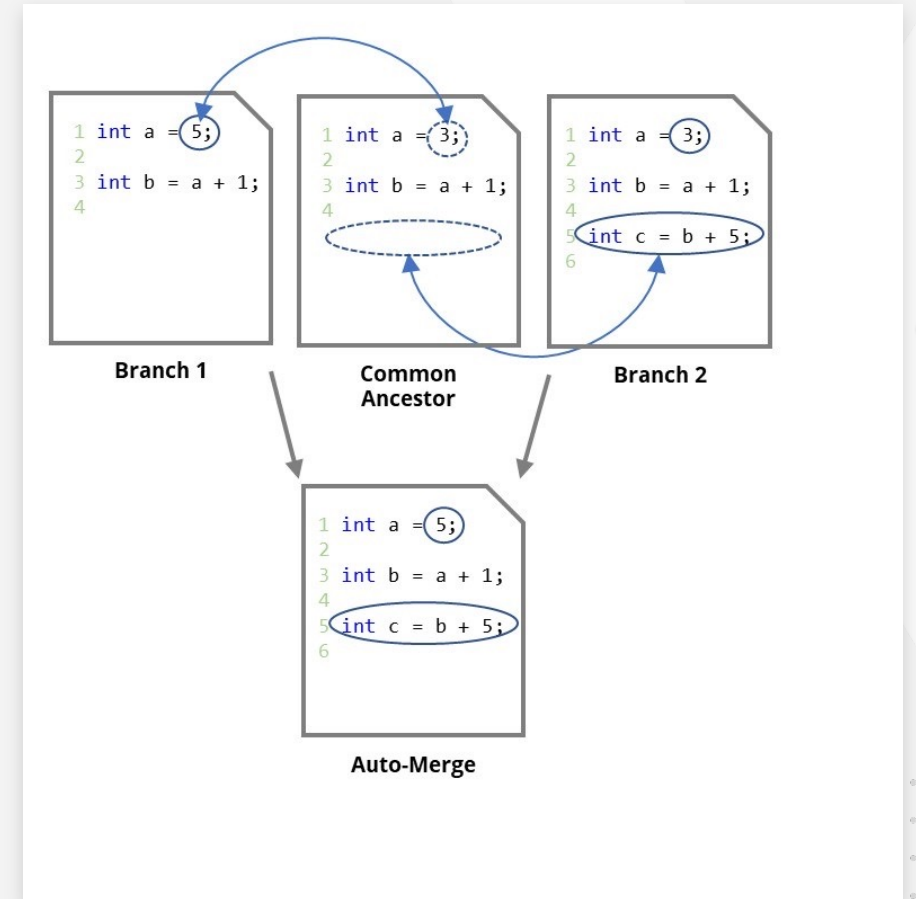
1 int a = 5;
2
3 int b = a + 1;
4

Branch 1

1 int a = 3;
2
3 int b = a + 1;
4

Common Ancestor

1 int a = 3;
2
3 int b = a + 1;
4
5 int c = b + 5;
6

Branch 2

1 int a = 5;
2
3 int b = a + 1;
4
5 int c = b + 5;
6

Auto-Merge